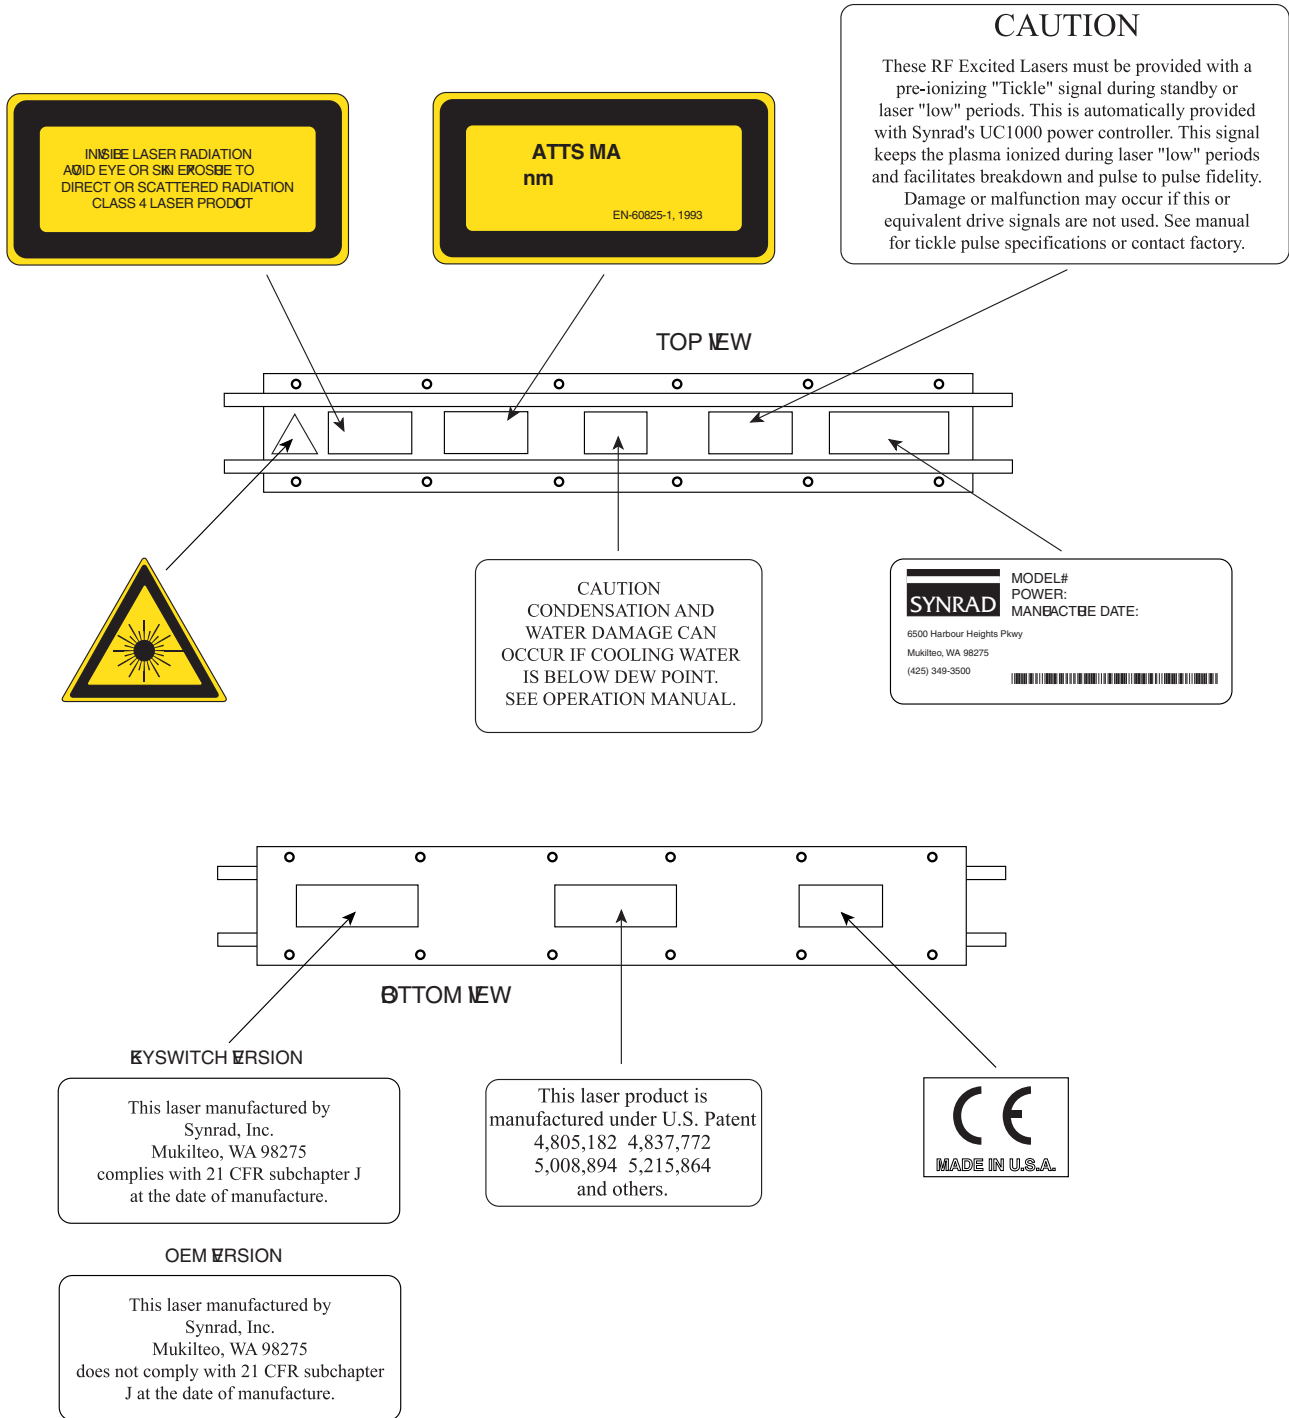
CAUTION

These RF Excited Lasers must be provided with a pre-ionizing "Tickle" signal during standby or laser "low" periods. This is automatically provided with Synrad's UC1000 power controller. This signal keeps the plasma ionized during laser "low" periods and facilitates breakdown and pulse to pulse fidelity. Damage or malfunction may occur if this or equivalent drive signals are not used. See manual for tickle pulse specifications or contact factory.

INVISIBLE LASER RADIATION
AVOID EYE OR SKIN EXPOSURE TO
DIRECT OR SCATTERED RADIATION
CLASS 4 LASER PRODUCT

ATTS MA
nm
EN-60825-1, 1993

TOP VIEW

CAUTION
CONDENSATION AND
WATER DAMAGE CAN
OCCUR IF COOLING WATER
IS BELOW DEW POINT.
SEE OPERATION MANUAL.

SYNRAD
MODEL#
POWER:
MANUFACTURE DATE:
6500 Harbour Heights Pkwy
Mukilteo, WA 98275
(425) 349-3500

BOTTOM VIEW

KEYSWITCH VERSION

This laser manufactured by
Synrad, Inc.
Mukilteo, WA 98275
complies with 21 CFR subchapter J
at the date of manufacture.

This laser product is
manufactured under U.S. Patent
4,805,182 4,837,772
5,008,894 5,215,864
and others.

CE
MADE IN U.S.A.

OEM VERSION

This laser manufactured by
Synrad, Inc.
Mukilteo, WA 98275
does not comply with 21 CFR subchapter
J at the date of manufacture.